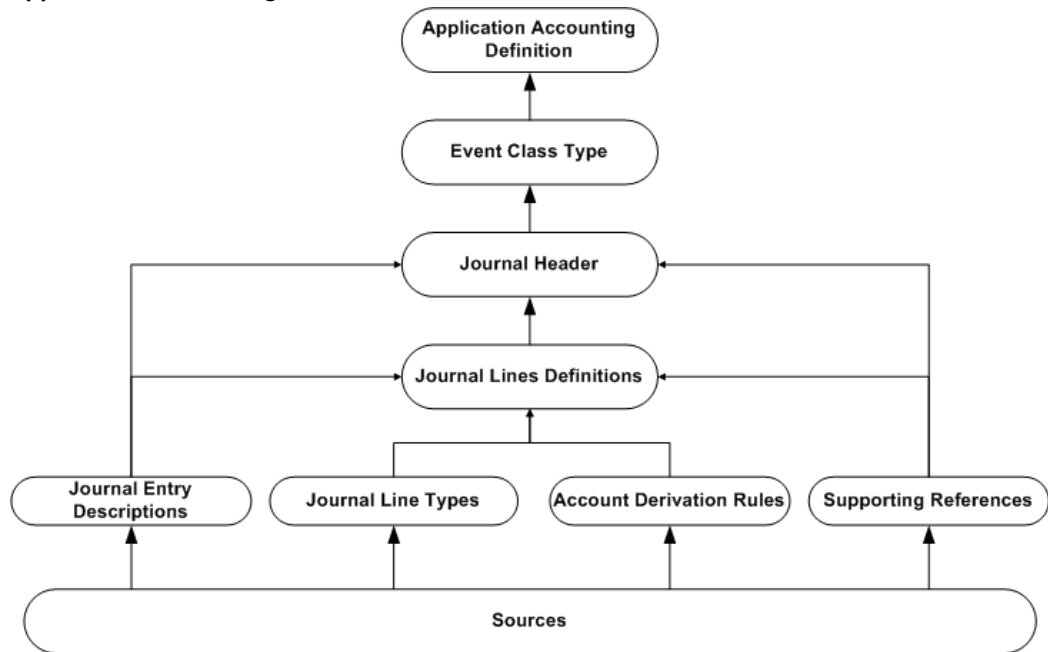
Application Accounting Definition

Event Class Type

Journal Header

Journal Lines Definitions

Journal Entry Descriptions

Journal Line Types

Account Derivation Rules

Supporting References

Sources